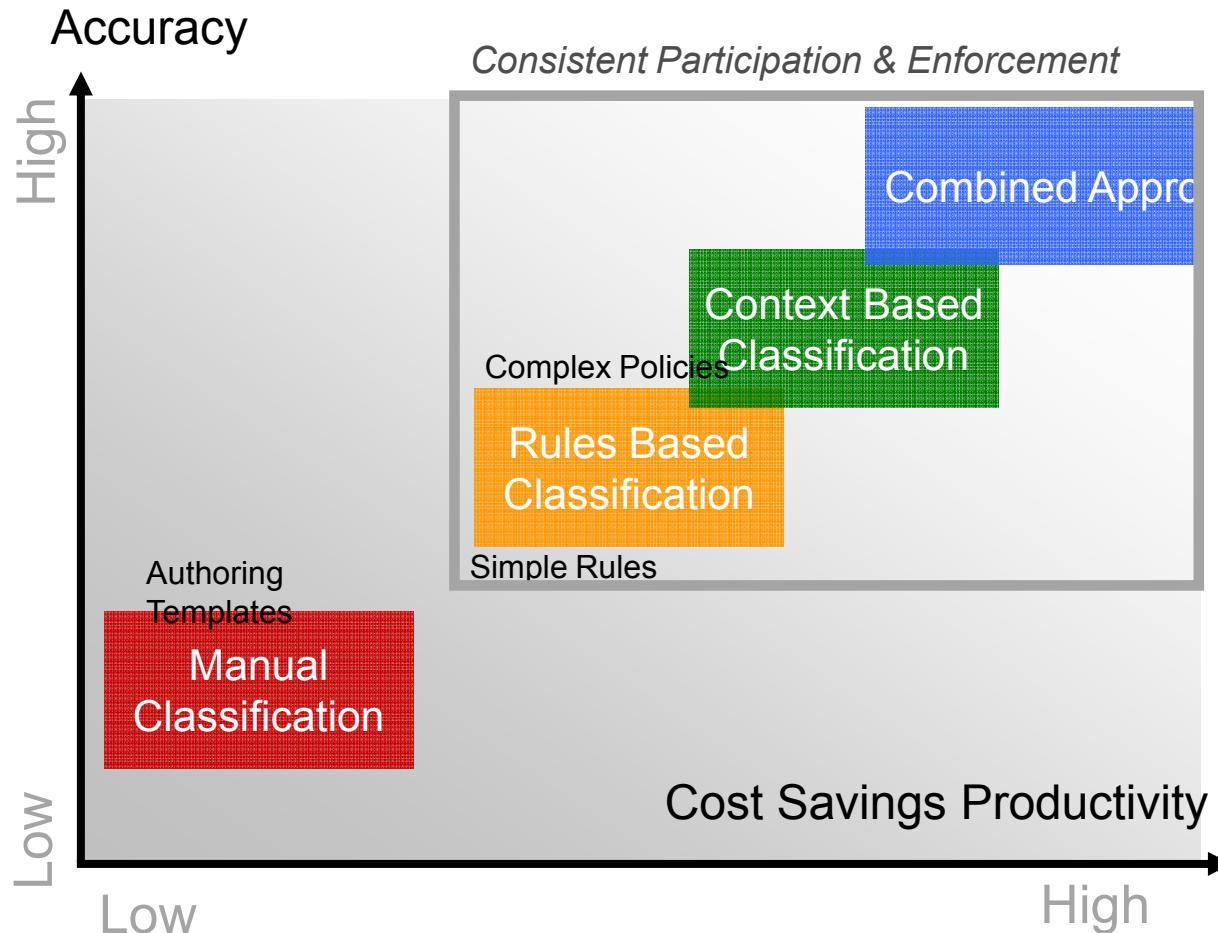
Accuracy

Consistent Participation & Enforcement

High

Combined Appro

Context Based Classification

Complex Policies

Rules Based Classification

Simple Rules

Authoring Templates

Manual Classification

Cost Savings Productivity

Low

Low

High